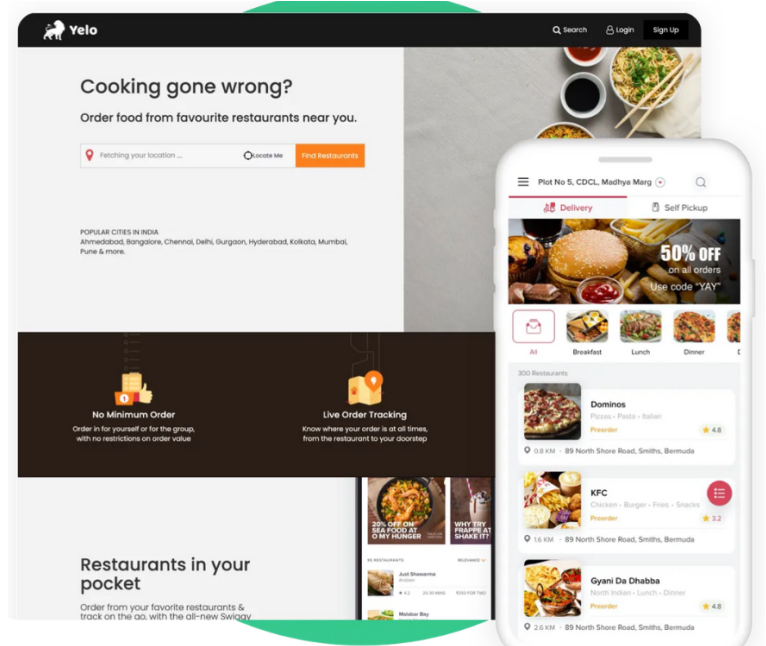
Yelo

Search Login Sign Up

Cooking gone wrong?

Order food from favourite restaurants near you.

Fetching your location ... Locate Me Find Restaurants

POPULAR CITIES IN INDIA
Ahmedabad, Bangalore, Chennai, Delhi, Gurgaon, Hyderabad, Kolkata, Mumbai, Pune & more.

No Minimum Order
Order in for yourself or for the group, with no restrictions on order value

Live Order Tracking
Know where your order is at all times, from the restaurant to your doorstep

Restaurants in your pocket

Order from your favorite restaurants & track on the go, with the all-new Swiggy

20% OFF ON SEA FOOD AT O MY HUNGER

WHY TRY FRAPPE AT SHAKE IT?

Just Shawarma

Moldov Bay

Plot No 5, CDCL, Madhya Marg

Delivery

Self Pickup

50% OFF
on all orders
Use code "YAY"

All

Breakfast

Lunch

Dinner

300 Restaurants

Dominos
Pizzas · Pasta · Italian
Preorder
4.8
0.8 KM 89 North Shore Road, Smiths, Bermuda

KFC
Chicken · Burger · Fries · Snacks
Preorder
3.2
1.6 KM 89 North Shore Road, Smiths, Bermuda

Gyani Da Dhabba
North Indian · Lunch · Dinner
Preorder
4.8
2.6 KM 89 North Shore Road, Smiths, Bermuda